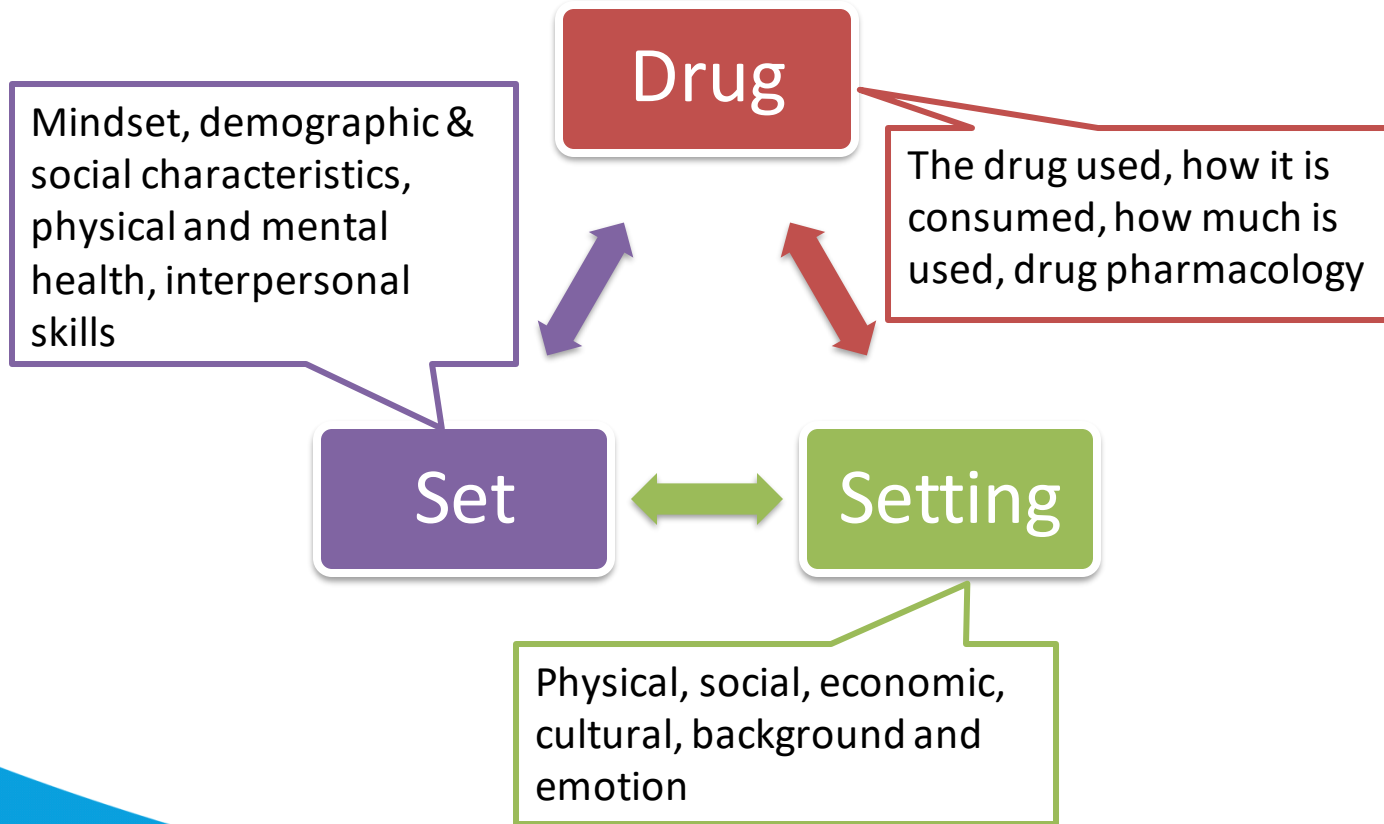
Drug

Mindset, demographic & social characteristics, physical and mental health, interpersonal skills

The drug used, how it is consumed, how much is used, drug pharmacology

Set

Setting

Physical, social, economic, cultural, background and emotion